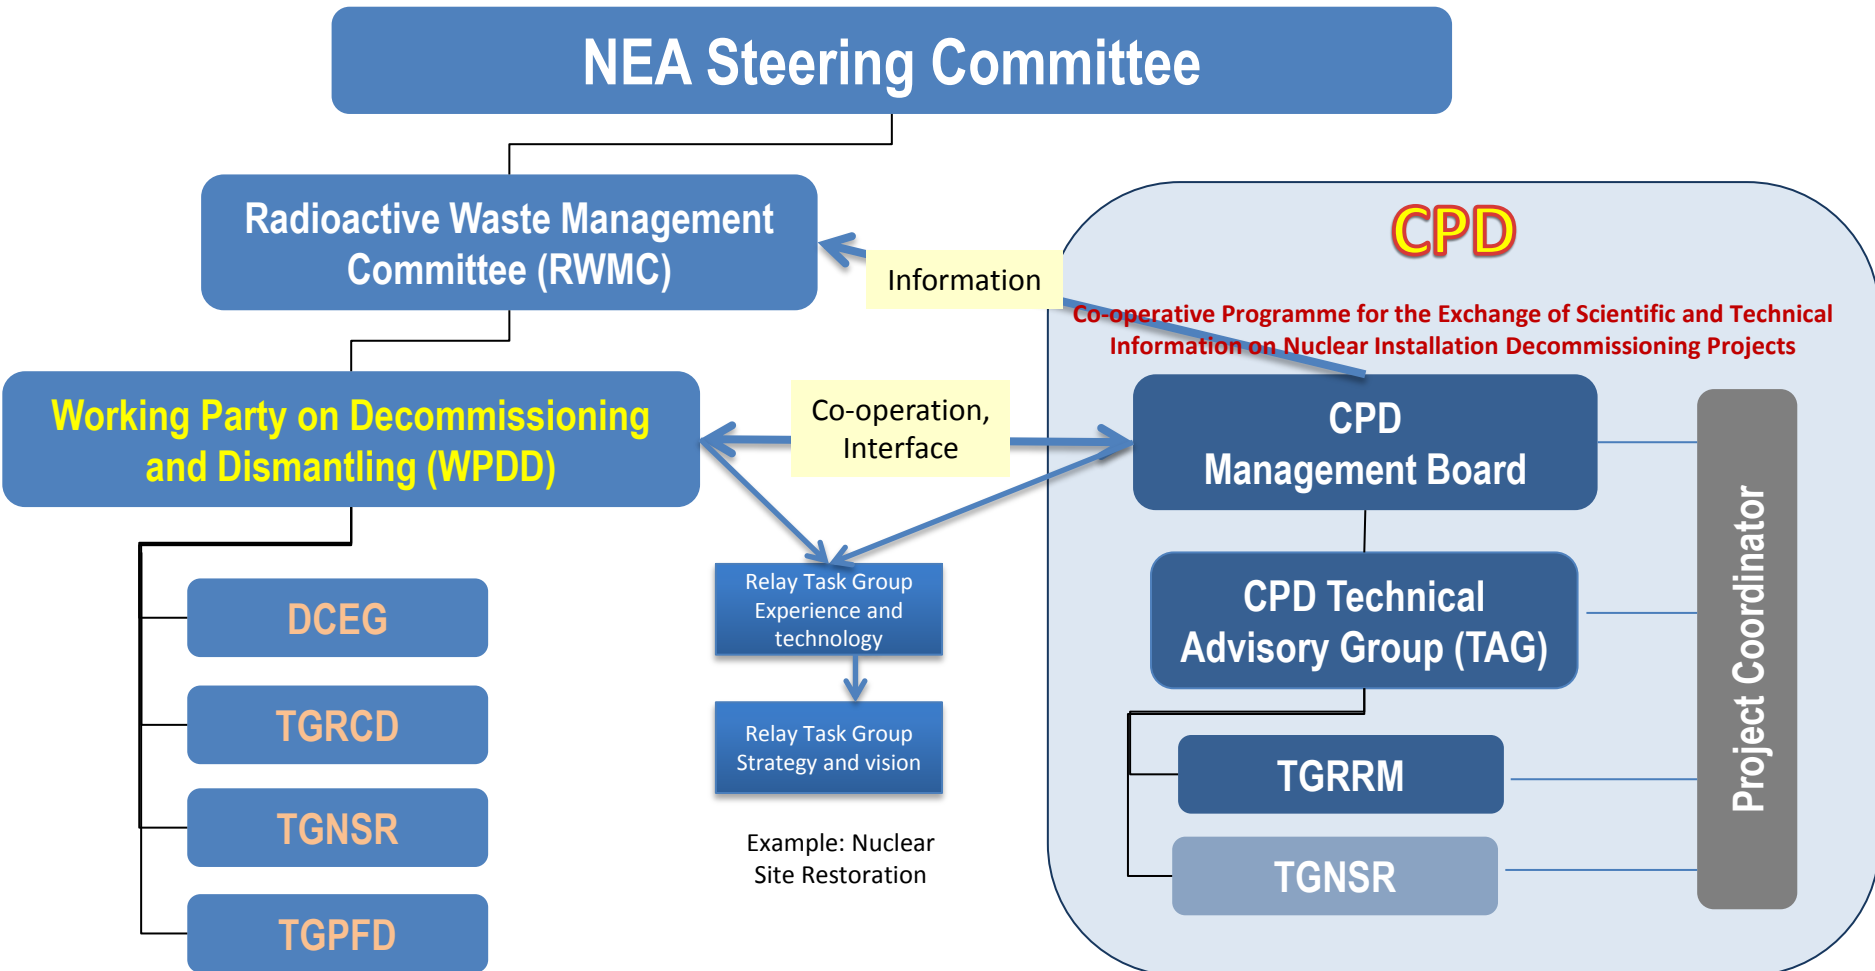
NEA Steering Committee

Radioactive Waste Management Committee (RWMC)

Information

CPD

Co-operative Programme for the Exchange of Scientific and Technical Information on Nuclear Installation Decommissioning Projects

Working Party on Decommissioning and Dismantling (WPDD)

Co-operation, Interface

CPD Management Board

CPD Technical Advisory Group (TAG)

Project Coordinator

DCEG

TGRCD

TGNSR

TGPFD

Relay Task Group Experience and technology

Relay Task Group Strategy and vision

Example: Nuclear Site Restoration

TGRRM

TGNSR